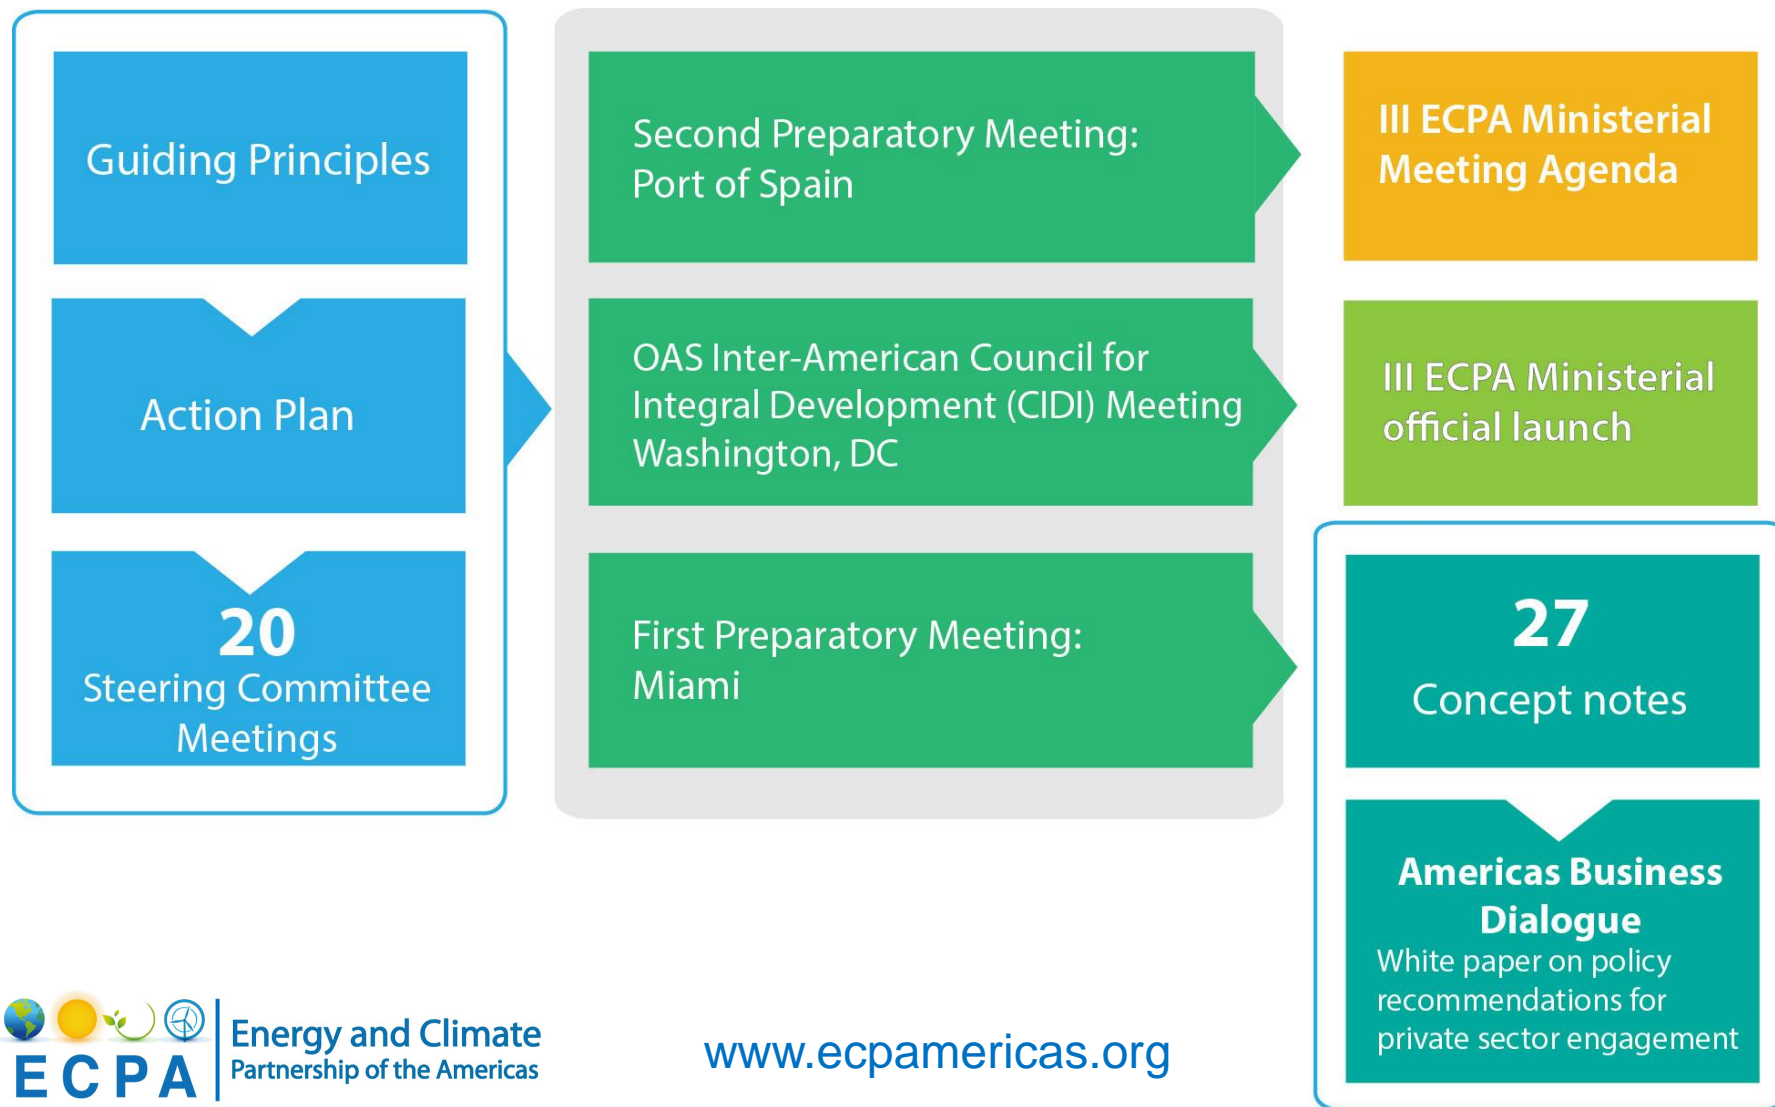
Guiding Principles

Action Plan

20
Steering Committee Meetings

Second Preparatory Meeting: Port of Spain

OAS Inter-American Council for Integral Development (CIDI) Meeting Washington, DC

First Preparatory Meeting: Miami

III ECPA Ministerial Meeting Agenda

III ECPA Ministerial official launch

27
Concept notes

Americas Business Dialogue
White paper on policy recommendations for private sector engagement

ECPA Energy and Climate Partnership of the Americas

www.ecpamericas.org